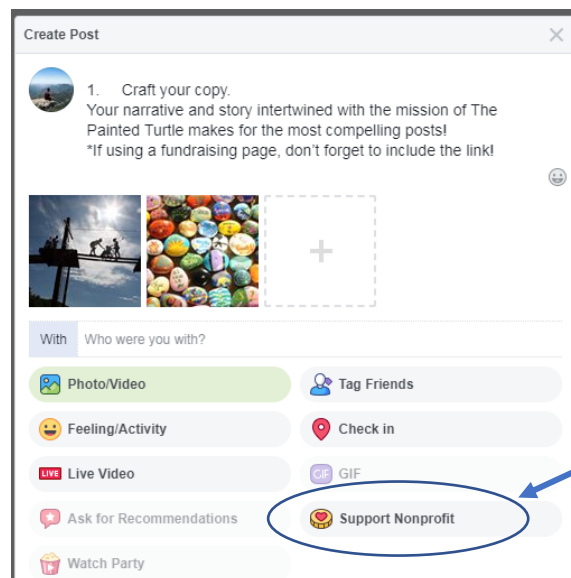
Create Post

1. Craft your copy.
Your narrative and story intertwined with the mission of The Painted Turtle makes for the most compelling posts!
*If using a fundraising page, don't forget to include the link!

With Who were you with?

Photo/Video
Tag Friends
Feeling/Activity
Check in
LIVE Live Video
GIF GIF
Ask for Recommendations
Support Nonprofit
Watch Party